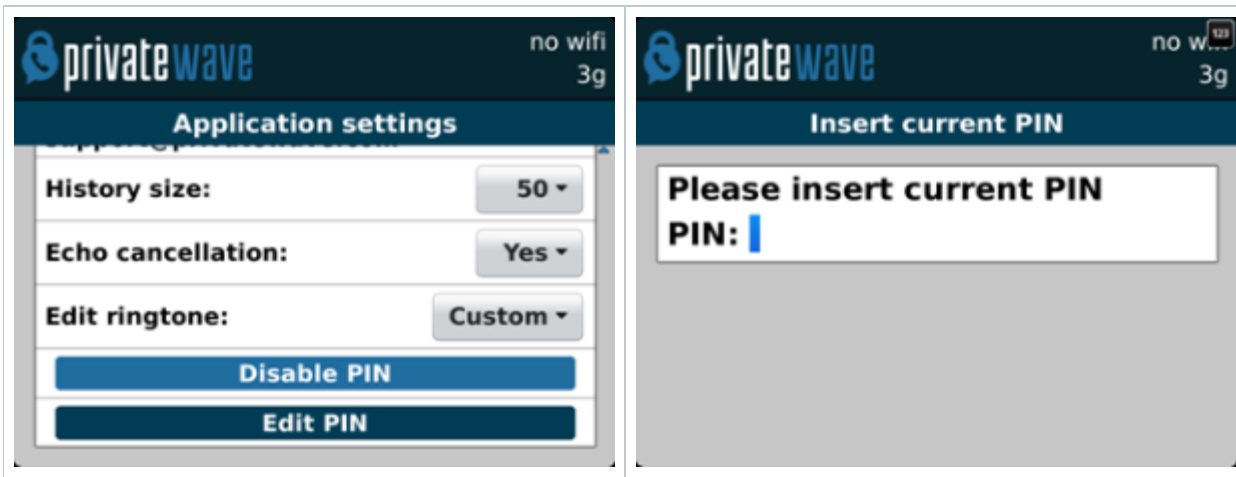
privatewave

no wifi
3g

Application settings

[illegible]

History size: 50

Echo cancellation: Yes

Edit ringtone: Custom

Disable PIN

Edit PIN

privatewave

123

no w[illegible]
3g

Insert current PIN

Please insert current PIN
PIN: